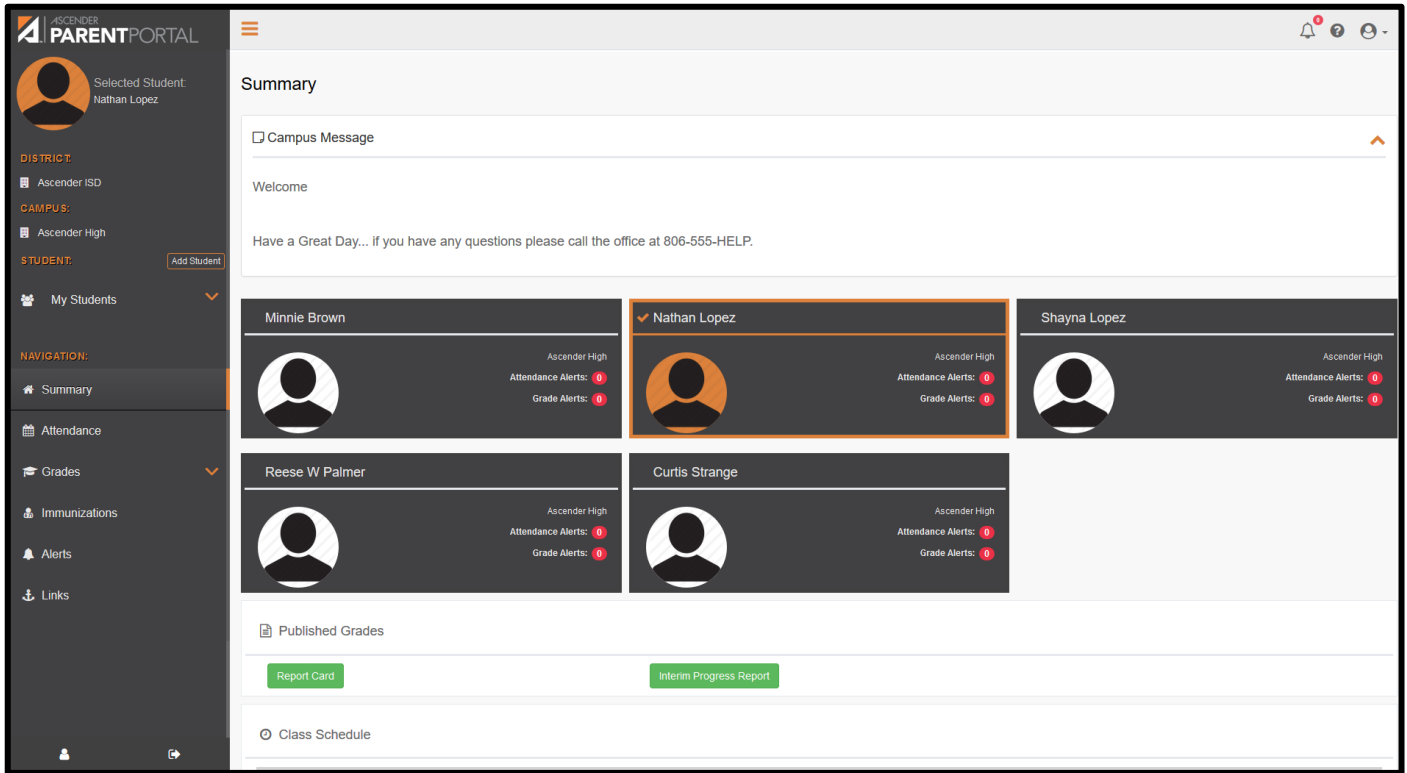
ASCENDER PARENTPORTAL

Selected Student:
Nathan Lopez

DISTRICT:
Ascender ISD
CAMPUS:
Ascender High
STUDENT: Add Student

My Students

NAVIGATION:
Summary
Attendance
Grades
Immunizations
Alerts
Links

0

Summary

Campus Message

Welcome

Have a Great Day... if you have any questions please call the office at 806-555-HELP.

Minnie Brown
Ascender High
Attendance Alerts: 0
Grade Alerts: 0

Nathan Lopez
Ascender High
Attendance Alerts: 0
Grade Alerts: 0

Shayna Lopez
Ascender High
Attendance Alerts: 0
Grade Alerts: 0

Reese W Palmer
Ascender High
Attendance Alerts: 0
Grade Alerts: 0

Curtis Strange
Ascender High
Attendance Alerts: 0
Grade Alerts: 0

Published Grades

Report Card

Interim Progress Report

Class Schedule